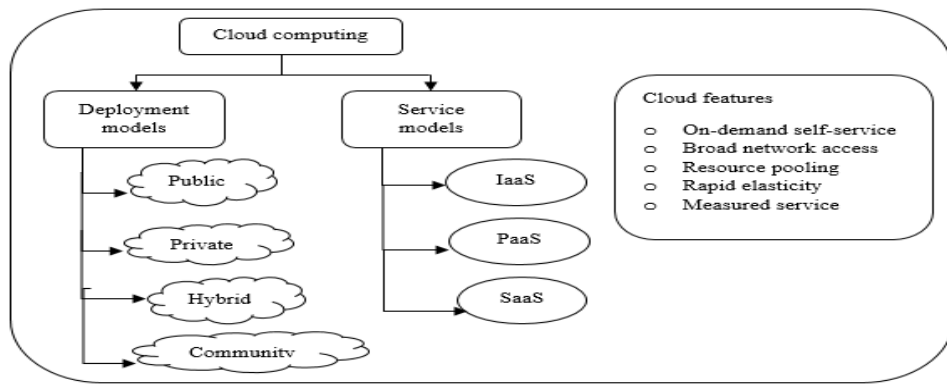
Cloud computing

Deployment models

Public

Private

Hybrid

Community

Service models

IaaS

PaaS

SaaS

Cloud features

o On-demand self-service
o Broad network access
o Resource pooling
o Rapid elasticity
o Measured service